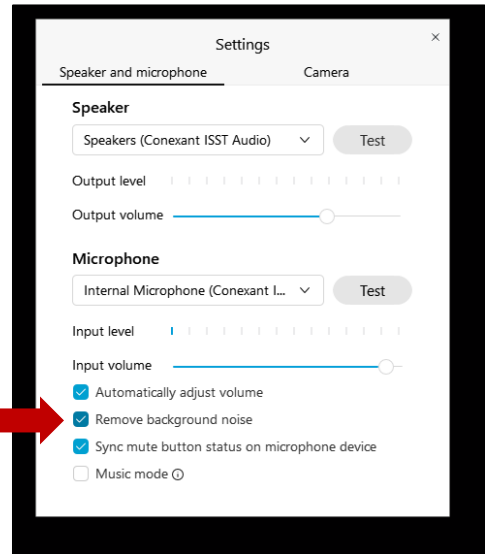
Settings

×

Speaker and microphone

Camera

Speaker

Speakers (Conexant ISST Audio)

Test

Output level

Output volume

Microphone

Internal Microphone (Conexant I...

Test

Input level

Input volume

Automatically adjust volume

Remove background noise

Sync mute button status on microphone device

Music mode ⓘ